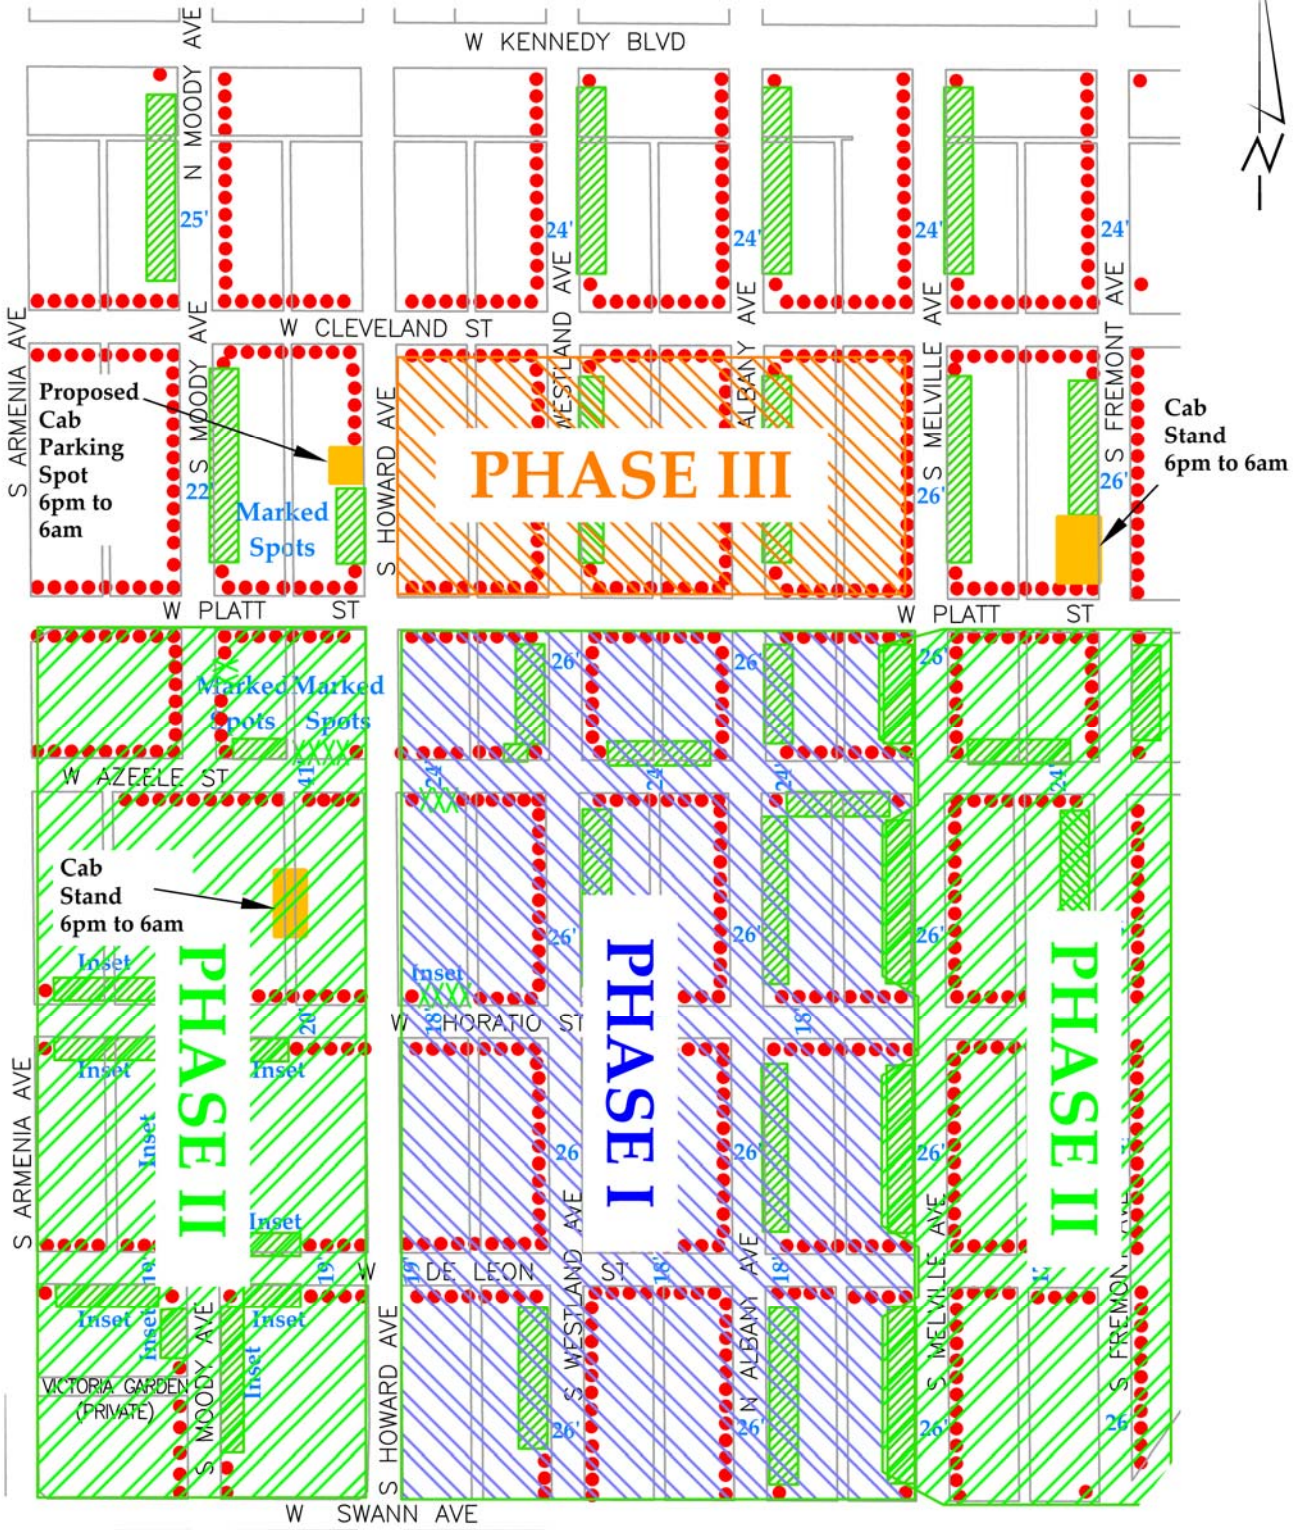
W KENNEDY BLVD

AVE

N MOODY AVE

25'

24'

24'

24'

24'

WESTLAND AVE

ALBANY AVE

MELVILLE AVE

FREMONT AVE

W CLEVELAND ST

S ARMENIA AVE

Proposed Cab Parking Spot 6pm to 6am

S MOODY AVE

22'

Marked Spots

S HOWARD AVE

PHASE III

S MELVILLE

26'

S FREMONT

26'

Cab Stand 6pm to 6am

W PLATT ST

W PLATT ST

Marked Spots

Marked Spots

W AZEELE ST

41'

26'

26'

26'

24'

24'

24'

24'

Cab Stand 6pm to 6am

26'

26'

26'

Inset

Inset

PHASE II

PHASE I

PHASE II

Inset

Inset

20'

W HORATIO ST

18'

18'

S ARMENIA AVE

Inset

26

26'

26'

Inset

19'

19'

W DE LEON ST

19'

18'

18'

S WESTLAND AVE

N ALBANY AVE

S MELVILLE AVE

S FREMONT AVE

Inset

Inset

Inset

Inset

VICTORIA GARDEN (PRIVATE)

S MOODY AVE

S HOWARD AVE

26'

26'

26'

26'

W SWANN AVE